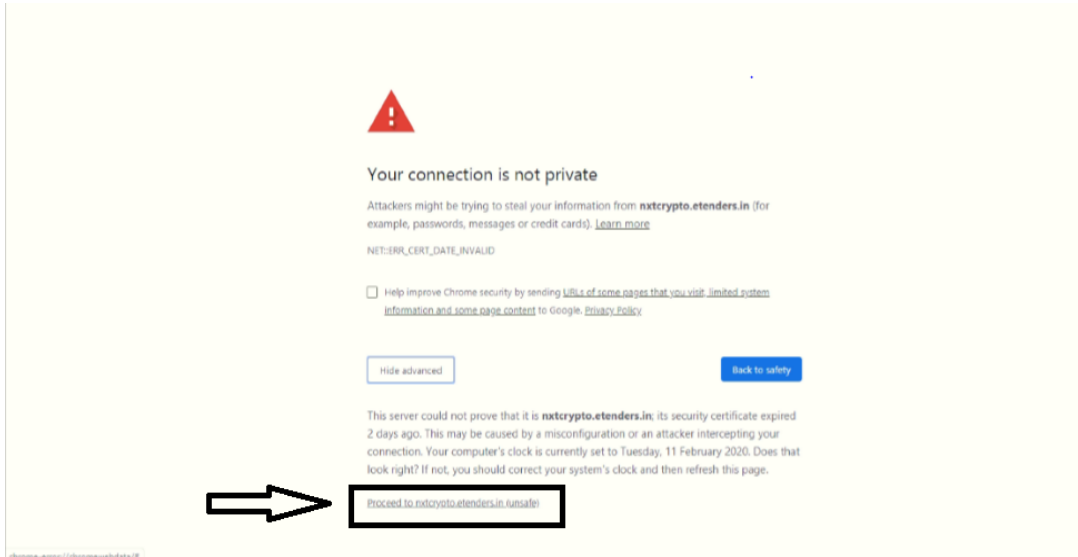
Your connection is not private

Attackers might be trying to steal your information from **nxtcrypto.etenders.in** (for example, passwords, messages or credit cards). Learn more

NET::ERR_CERT_DATE_INVALID

Help improve Chrome security by sending URLs of some pages that you visit, limited system information and some page content to Google. Privacy Policy

Hide advanced

Back to safety

This server could not prove that it is **nxtcrypto.etenders.in**; its security certificate expired 2 days ago. This may be caused by a misconfiguration or an attacker intercepting your connection. Your computer's clock is currently set to Tuesday, 11 February 2020. Does that look right? If not, you should correct your system's clock and then refresh this page.

Proceed to nxtcrypto.etenders.in (unsafe)

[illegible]